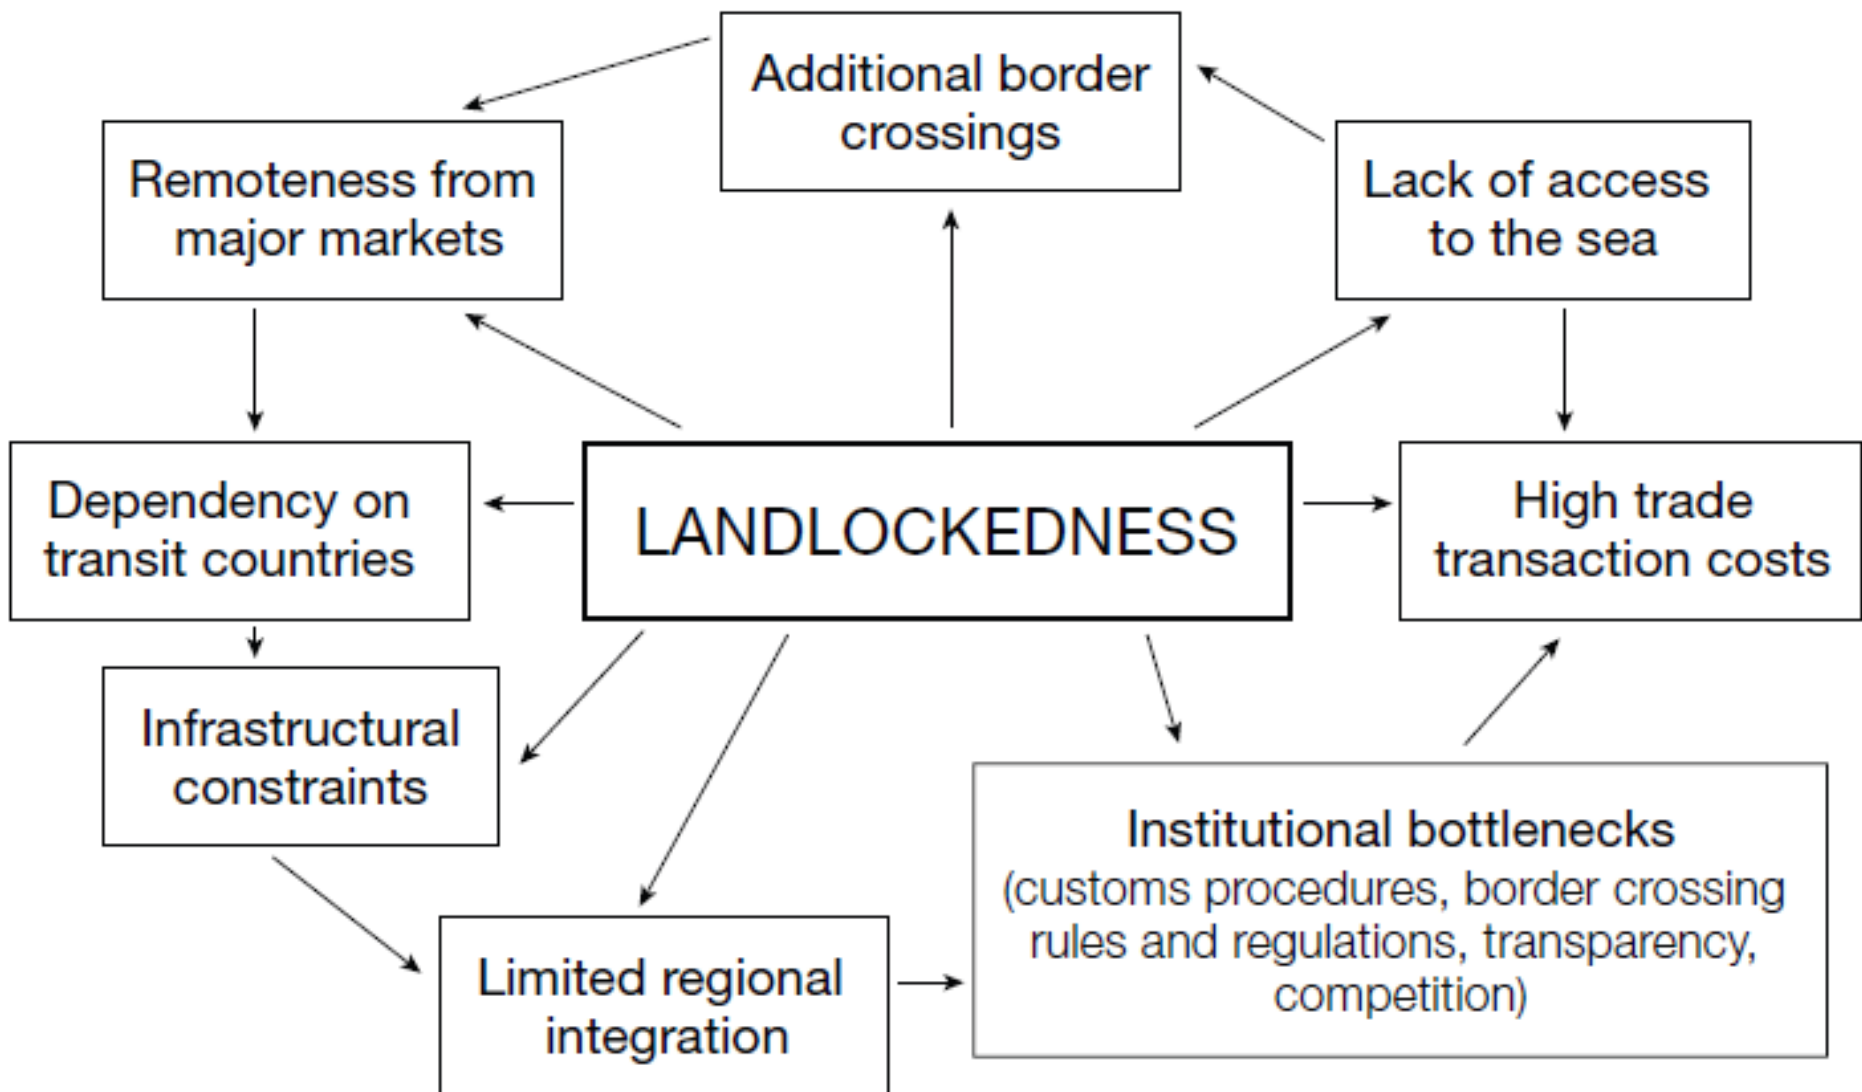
Additional border crossings

Remoteness from major markets

Lack of access to the sea

Dependency on transit countries

LANDLOCKEDNESS

High trade transaction costs

Infrastructural constraints

Institutional bottlenecks (customs procedures, border crossing rules and regulations, transparency, competition)

Limited regional integration